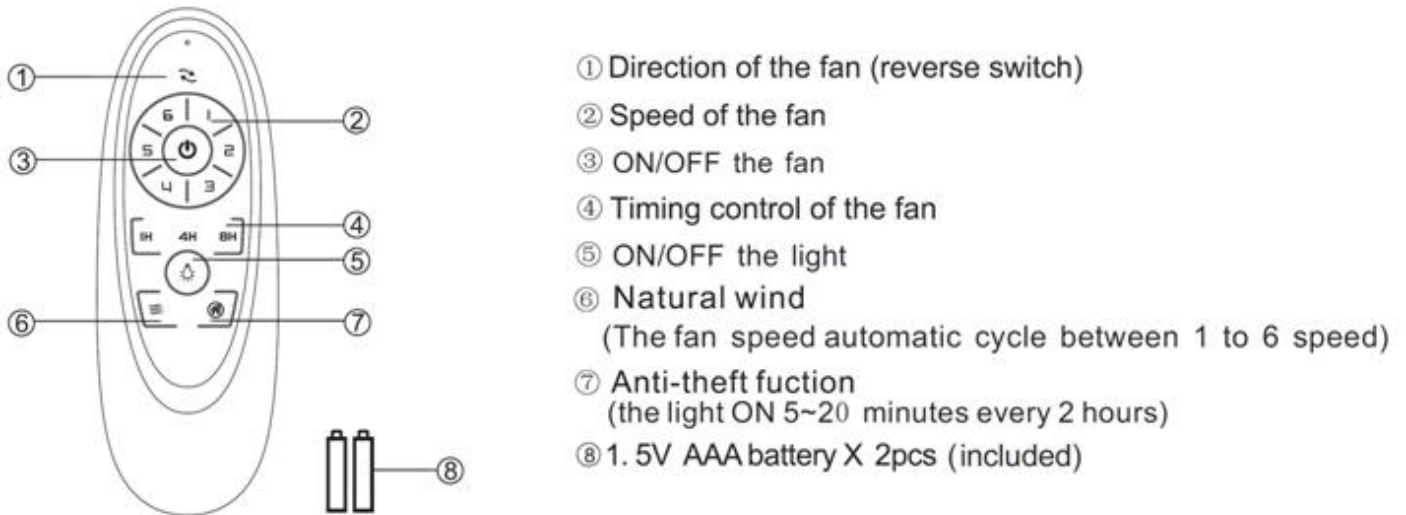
①
②
③
④
⑤
⑥
⑦
⑧
6
1
5
2
4
3
1H
4H
8H

① Direction of the fan (reverse switch)
② Speed of the fan
③ ON/OFF the fan
④ Timing control of the fan
⑤ ON/OFF the light
⑥ Natural wind
(The fan speed automatic cycle between 1 to 6 speed)
⑦ Anti-theft fuction
(the light ON 5~20 minutes every 2 hours)
⑧ 1. 5V AAA battery X 2pcs (included)